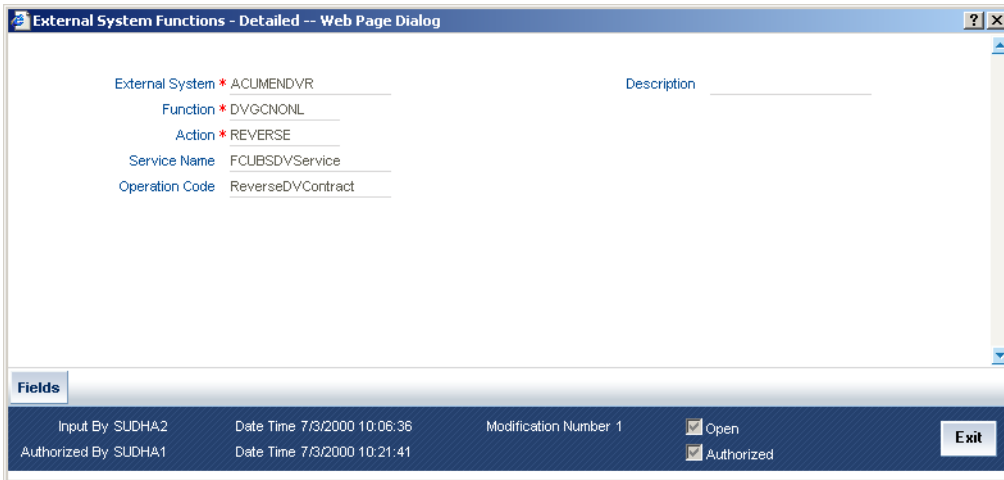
External System Functions - Detailed -- Web Page Dialog

?

External System * ACUMENDVR

Function * DVGCNONL

Action * REVERSE

Service Name FCUBSDVService

Operation Code ReverseDVContract

Description

Fields

Input By SUDHA2 Date Time 7/3/2000 10:06:36 Modification Number 1 Open

Authorized By SUDHA1 Date Time 7/3/2000 10:21:41 Authorized

Exit